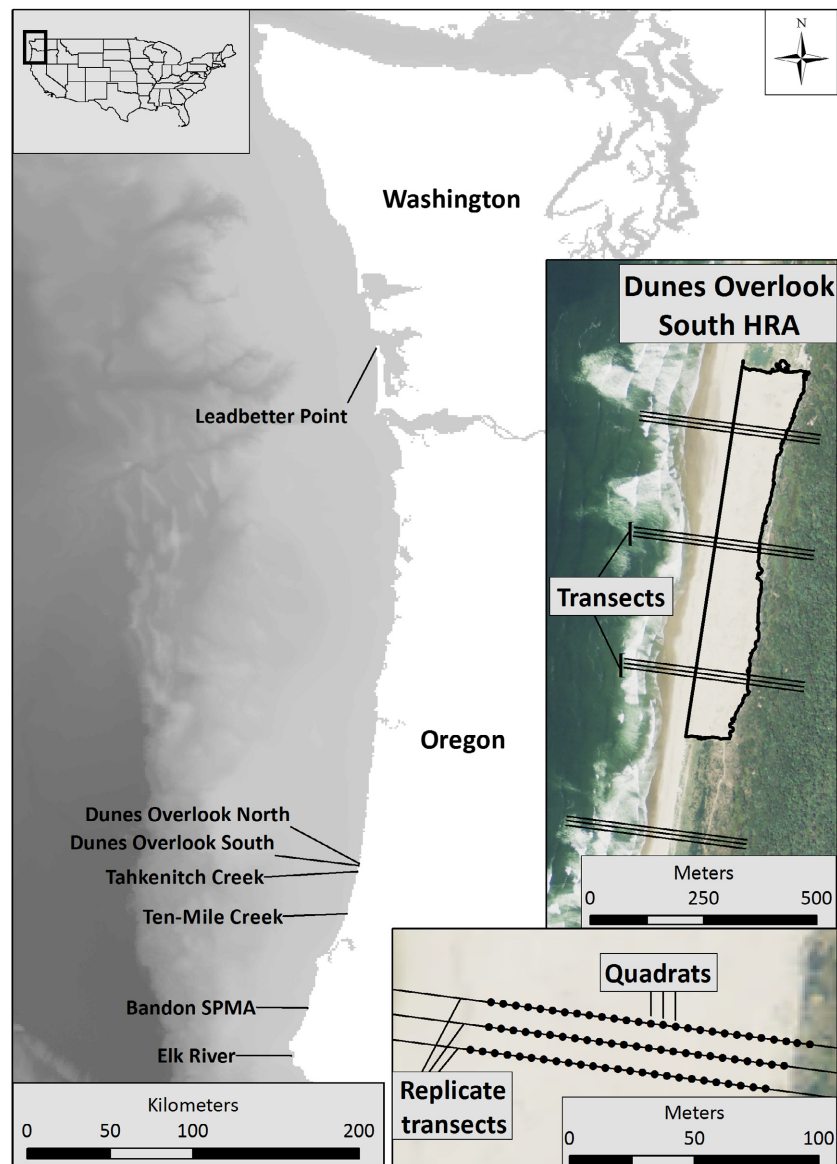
N

Washington

Dunes Overlook South HRA

Leadbetter Point

Transects

Oregon

Dunes Overlook North
Dunes Overlook South
Tahkenitch Creek
Ten-Mile Creek

Meters
0 250 500

Quadrats

Bandon SPMA

Elk River

Replicate transects

Kilometers
0 50 100 200

Meters
0 50 100